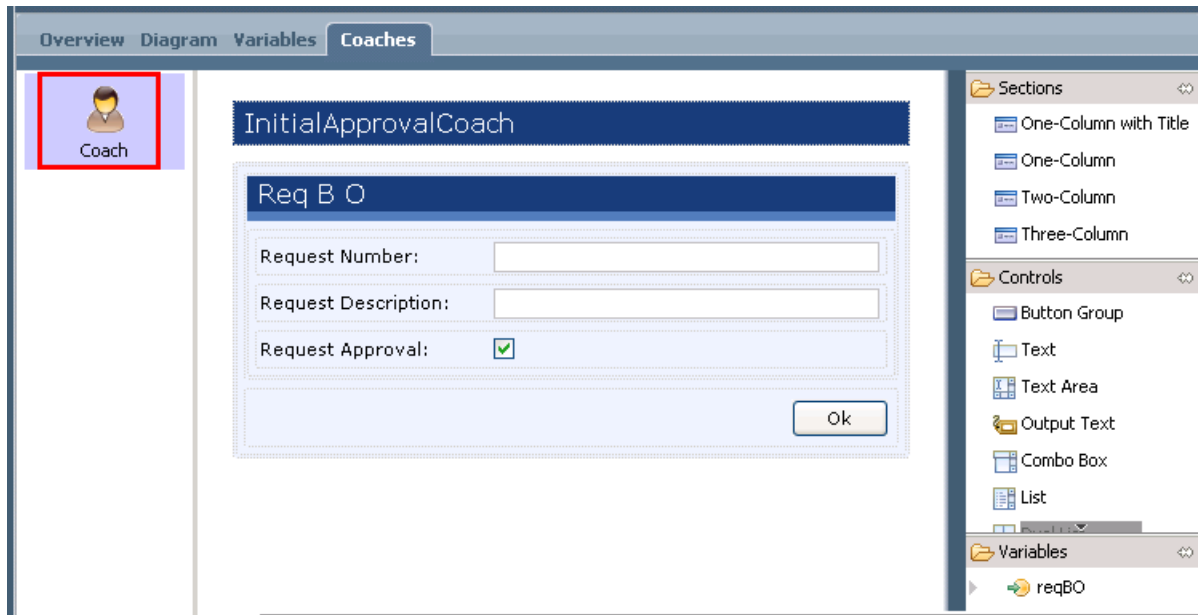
Overview Diagram Variables Coaches

Coach

InitialApprovalCoach

Req B O

Request Number:

Request Description:

Request Approval:

Ok

Sections

One-Column with Title

One-Column

Two-Column

Three-Column

Controls

Button Group

Text

Text Area

Output Text

Combo Box

List

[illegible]

Variables

reqBO